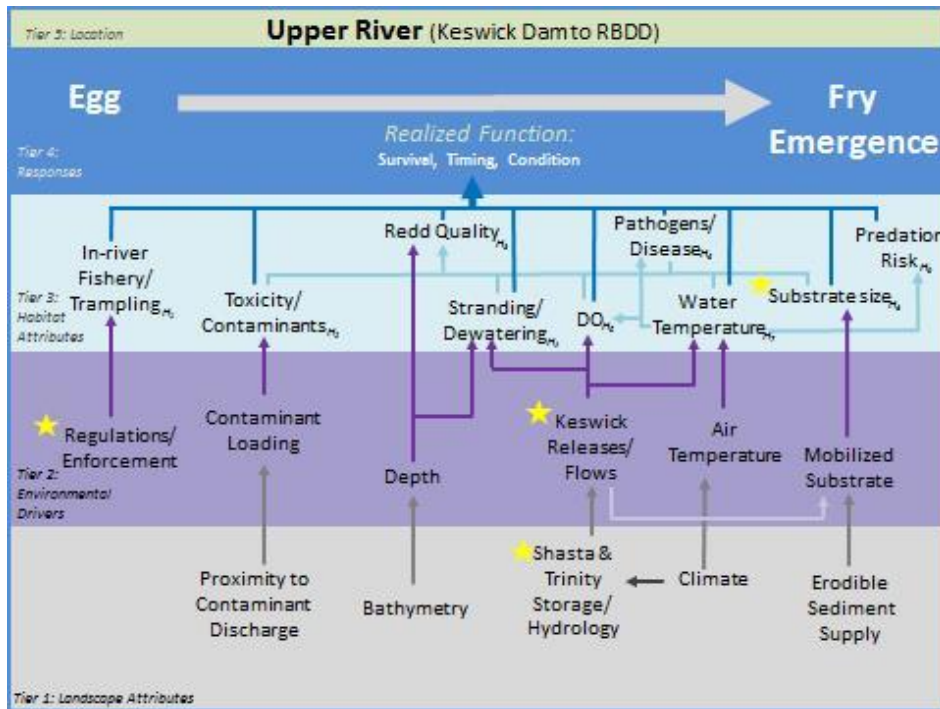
Tier 5: Location

Upper River (Keswick Damto RBDD)

Egg

Fry Emergence

Tier 4: Responses

Realized Function:
Survival, Timing, Condition

Tier 3: Habitat Attributes

In-river Fishery/ Trampling$_{H_1}$

Toxicity/ Contaminants$_{H_1}$

Redd Quality$_{H_1}$

Stranding/ Dewatering$_{H_1}$

Pathogens/ Disease$_{H_1}$

DO$_{H_1}$

Water Temperature$_{H_1}$

Substrate size$_{H_1}$

Predation Risk$_{H_1}$

Tier 2: Environmental Drivers

Regulations/ Enforcement

Contaminant Loading

Depth

Keswick Releases/ Flows

Air Temperature

Mobilized Substrate

Proximity to Contaminant Discharge

Bathymetry

Shasta & Trinity Storage/ Hydrology

Climate

Erodible Sediment Supply

Tier 1: Landscape Attributes